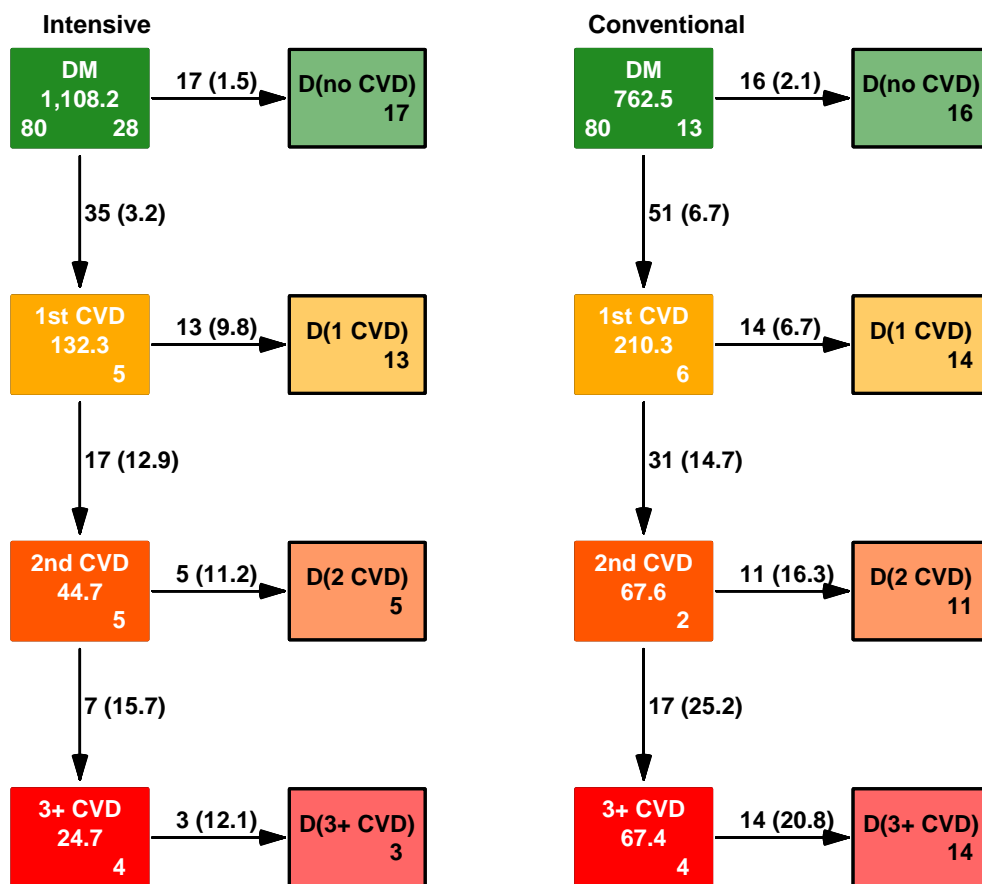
Intensive

DM
1,108.2
80 28

17 (1.5)

D(no CVD)
17

35 (3.2)

1st CVD
132.3
5

13 (9.8)

D(1 CVD)
13

17 (12.9)

2nd CVD
44.7
5

5 (11.2)

D(2 CVD)
5

7 (15.7)

3+ CVD
24.7
4

3 (12.1)

D(3+ CVD)
3

Conventional

DM
762.5
80 13

16 (2.1)

D(no CVD)
16

51 (6.7)

1st CVD
210.3
6

14 (6.7)

D(1 CVD)
14

31 (14.7)

2nd CVD
67.6
2

11 (16.3)

D(2 CVD)
11

17 (25.2)

3+ CVD
67.4
4

14 (20.8)

D(3+ CVD)
14